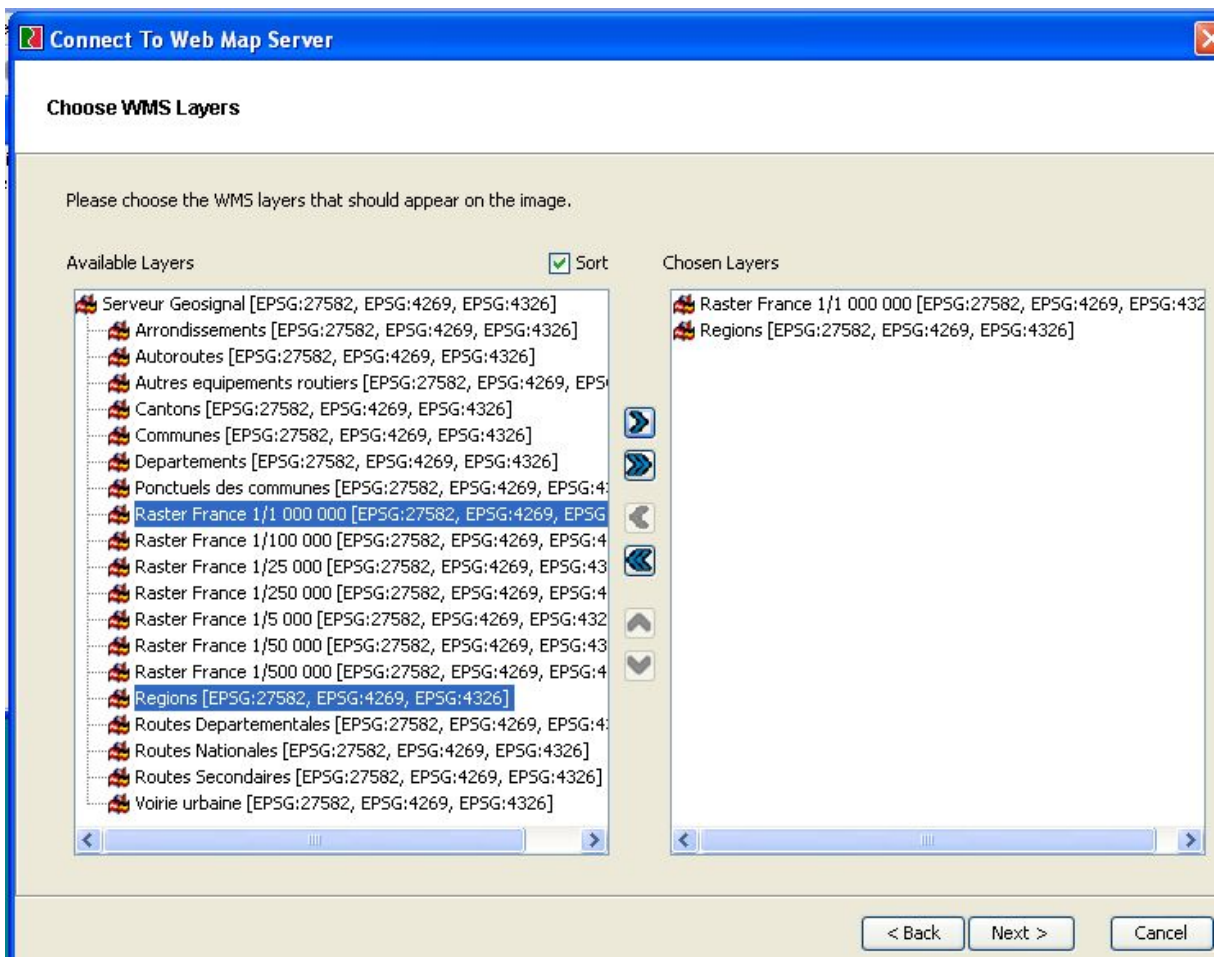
Connect To Web Map Server

Choose WMS Layers

Please choose the WMS layers that should appear on the image.

Available Layers

Sort

Chosen Layers

Serveur Geosignal [EPSG:27582, EPSG:4269, EPSG:4326]
Arrondissements [EPSG:27582, EPSG:4269, EPSG:4326]
Autoroutes [EPSG:27582, EPSG:4269, EPSG:4326]
Autres equipements routiers [EPSG:27582, EPSG:4269, EPS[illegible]
Cantons [EPSG:27582, EPSG:4269, EPSG:4326]
Communes [EPSG:27582, EPSG:4269, EPSG:4326]
Departements [EPSG:27582, EPSG:4269, EPSG:4326]
Ponctuels des communes [EPSG:27582, EPSG:4269, EPSG:4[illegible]
Raster France 1/1 000 000 [EPSG:27582, EPSG:4269, EPSG
Raster France 1/100 000 [EPSG:27582, EPSG:4269, EPSG:4
Raster France 1/25 000 [EPSG:27582, EPSG:4269, EPSG:43
Raster France 1/250 000 [EPSG:27582, EPSG:4269, EPSG:4
Raster France 1/5 000 [EPSG:27582, EPSG:4269, EPSG:432
Raster France 1/50 000 [EPSG:27582, EPSG:4269, EPSG:43
Raster France 1/500 000 [EPSG:27582, EPSG:4269, EPSG:4
Regions [EPSG:27582, EPSG:4269, EPSG:4326]
Routes Departementales [EPSG:27582, EPSG:4269, EPSG:4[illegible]
Routes Nationales [EPSG:27582, EPSG:4269, EPSG:4326]
Routes Secondaires [EPSG:27582, EPSG:4269, EPSG:4326]
Voirie urbaine [EPSG:27582, EPSG:4269, EPSG:4326]

Raster France 1/1 000 000 [EPSG:27582, EPSG:4269, EPSG:432
Regions [EPSG:27582, EPSG:4269, EPSG:4326]

< Back
Next >
Cancel